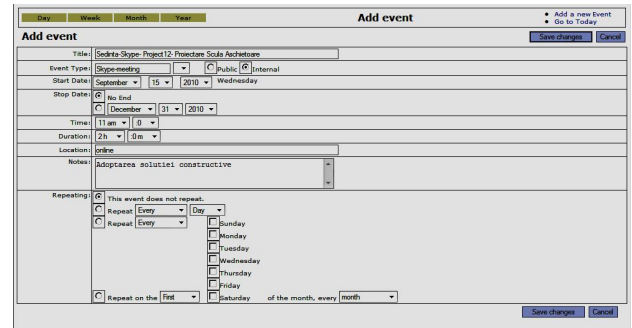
Day Week Month Year

Add event

• Add a new Event
• Go to Today

Add event

Save changes Cancel

Title: Sedinta-Skype- Project12- Proiectare Scula Aschietoare

Event Type: Skype-meeting Public Internal

Start Date: September 15 2010 Wednesday

Stop Date: No End

December 31 2010

Time: 11 am 0

Duration: 2 h 0 m

Location: online

Notes: Adoptarea solutiei constructive

Repeating: This event does not repeat.

Repeat Every Day

Repeat Every

Sunday
Monday
Tuesday
Wednesday
Thursday
Friday
Saturday

Repeat on the First of the month, every month

Save changes Cancel